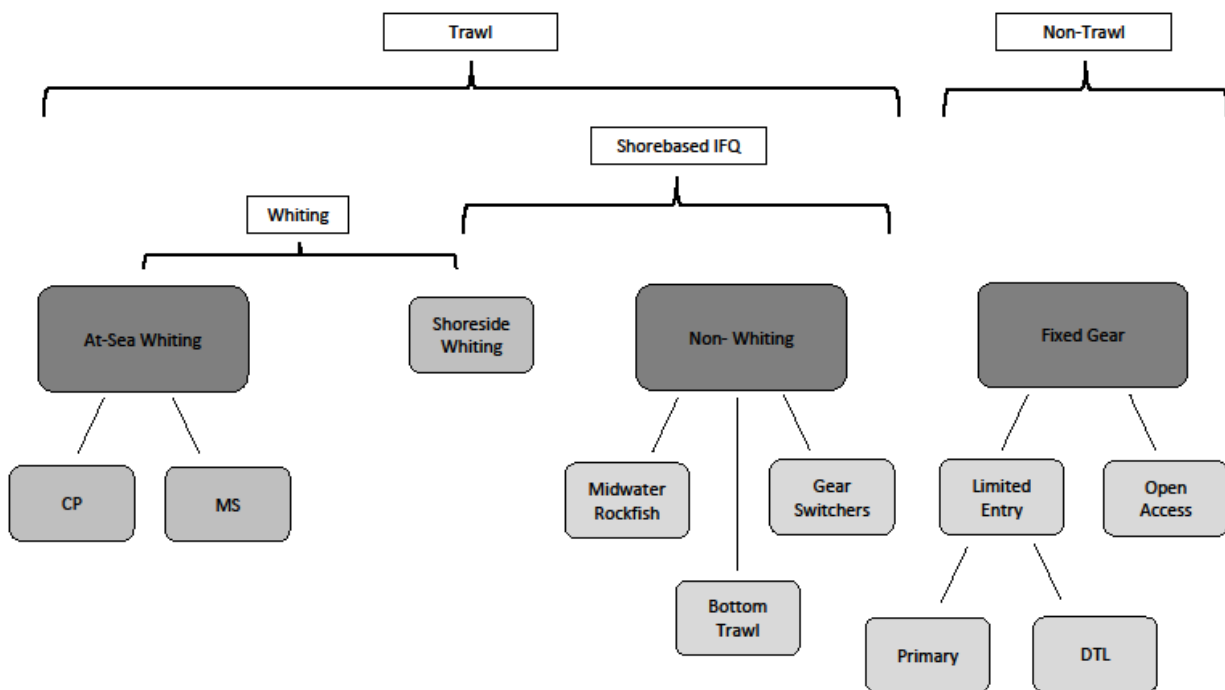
Trawl

Non-Trawl

Shorebased IFQ

Whiting

At-Sea Whiting

Shoreside Whiting

Non- Whiting

Fixed Gear

CP

MS

Midwater Rockfish

Bottom Trawl

Gear Switchers

Limited Entry

Open Access

Primary

DTL